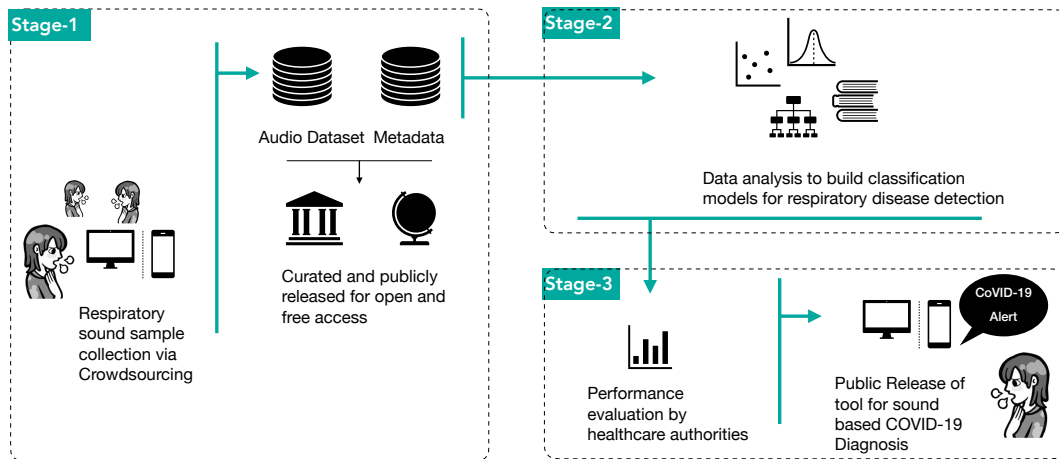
Stage-1

Audio Dataset Metadata

Curated and publicly released for open and free access

Respiratory sound sample collection via Crowdsourcing

Stage-2

Data analysis to build classification models for respiratory disease detection

Stage-3

Performance evaluation by healthcare authorities

CoVID-19 Alert

Public Release of tool for sound based COVID-19 Diagnosis